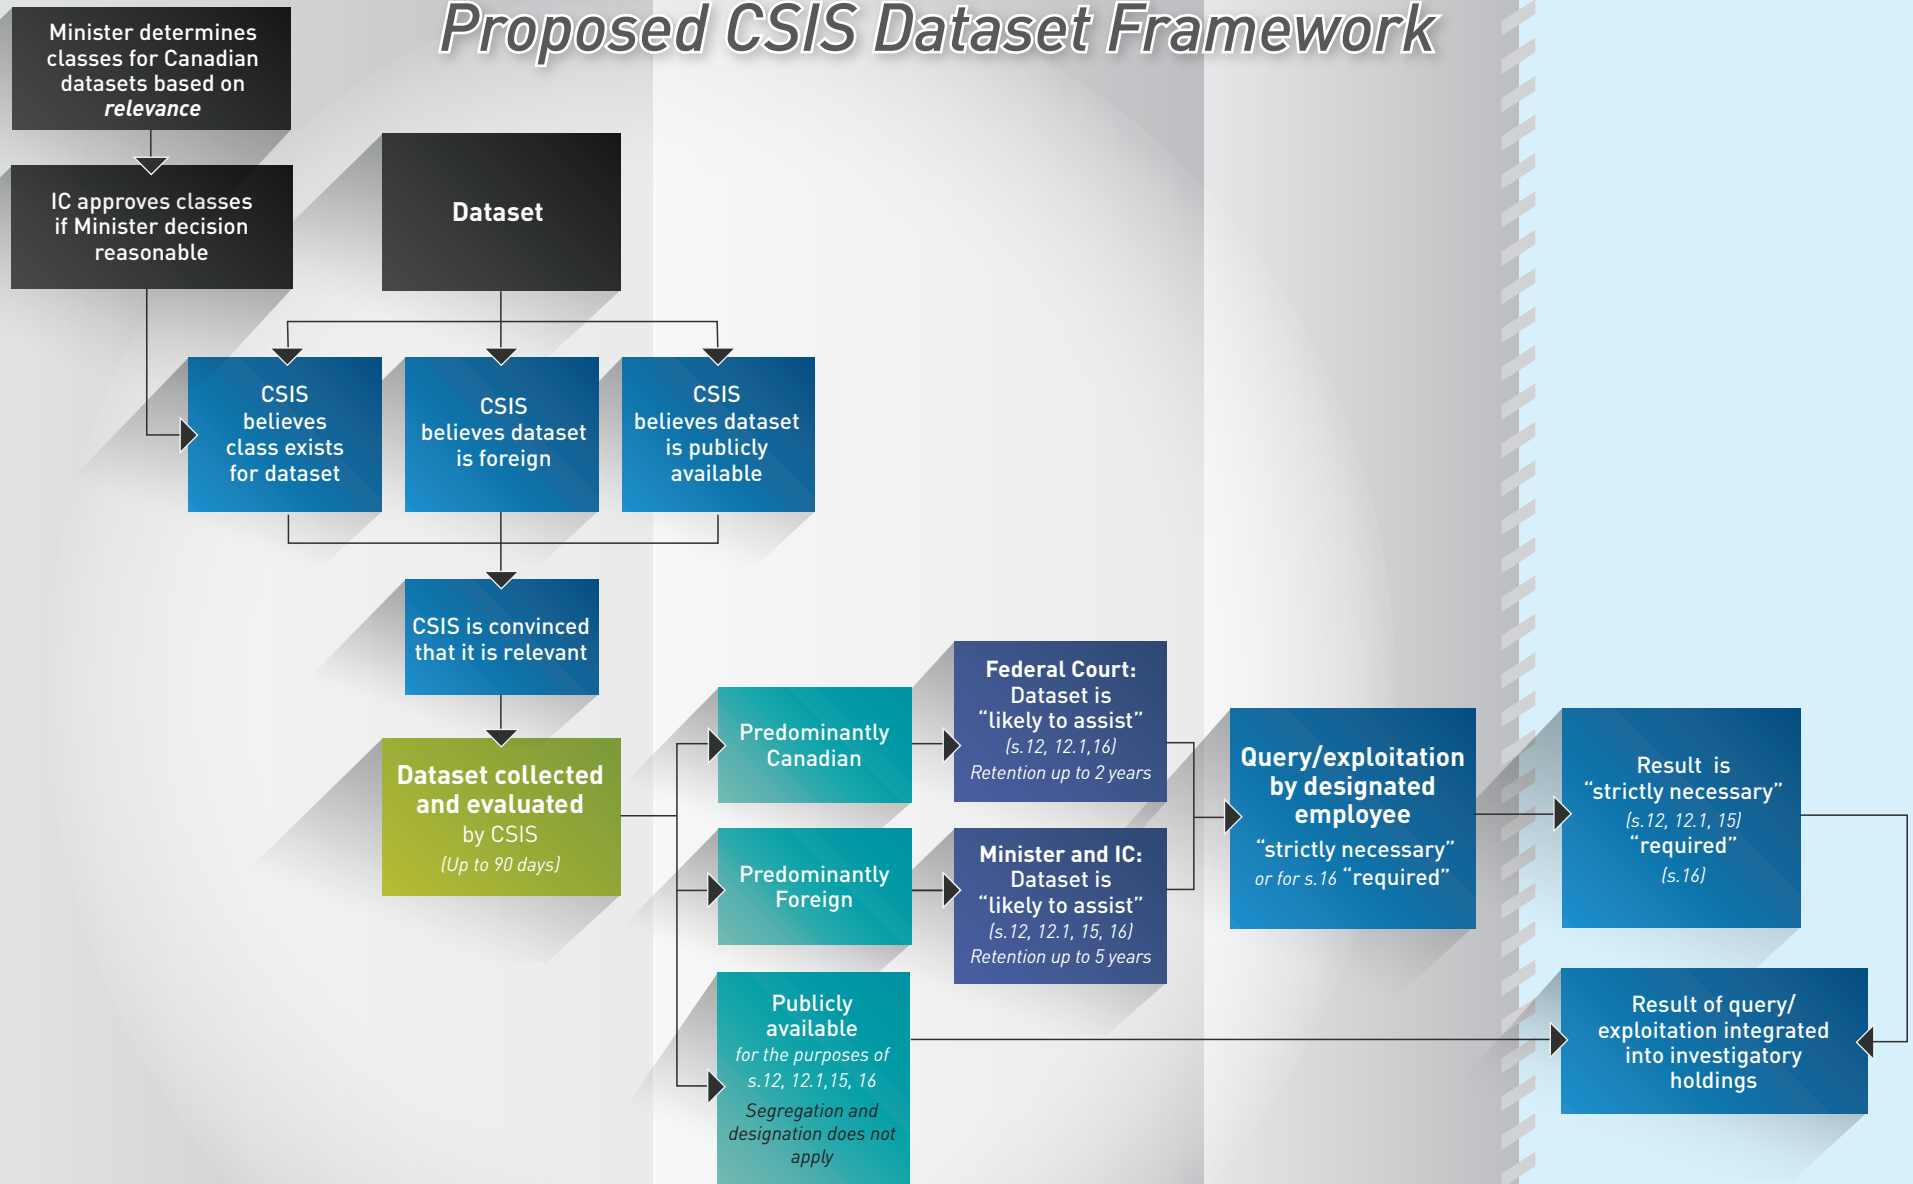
Proposed CSIS Dataset Framework

Minister determines classes for Canadian datasets based on *relevance*

IC approves classes if Minister decision reasonable

Dataset

CSIS believes class exists for dataset

CSIS believes dataset is foreign

CSIS believes dataset is publicly available

CSIS is convinced that it is relevant

Dataset collected and evaluated by CSIS (Up to 90 days)

Predominantly Canadian

Predominantly Foreign

Publicly available for the purposes of s.12, 12.1,15, 16 Segregation and designation does not apply

Federal Court: Dataset is "likely to assist" (s.12, 12.1,16) Retention up to 2 years

Minister and IC: Dataset is "likely to assist" (s.12, 12.1, 15, 16) Retention up to 5 years

Query/exploitation by designated employee "strictly necessary" or for s.16 "required"

Result is "strictly necessary" (s.12, 12.1, 15) "required" (s.16)

Result of query/ exploitation integrated into investigatory holdings